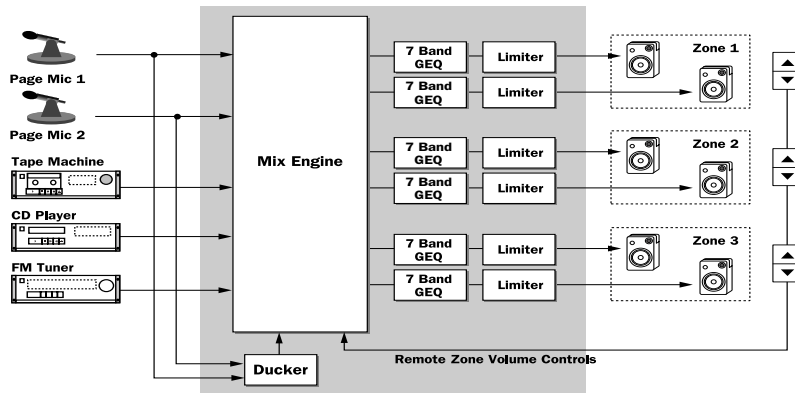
Page Mic 1

Page Mic 2

Tape Machine

CD Player

FM Tuner

Mix Engine

7 Band GEQ

Limiter

7 Band GEQ

Limiter

Zone 1

7 Band GEQ

Limiter

7 Band GEQ

Limiter

Zone 2

7 Band GEQ

Limiter

7 Band GEQ

Limiter

Zone 3

Ducker

Remote Zone Volume Controls